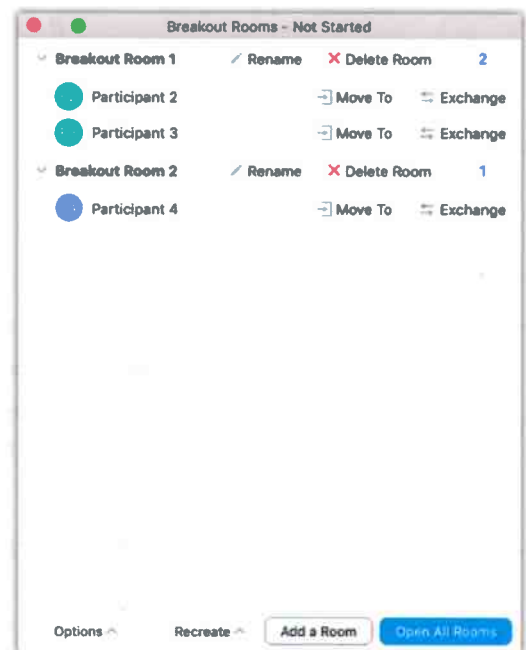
Breakout Rooms - Not Started

Breakout Room 1 Rename Delete Room 2

Participant 2 Move To Exchange

Participant 3 Move To Exchange

Breakout Room 2 Rename Delete Room 1

Participant 4 Move To Exchange

Options Recreate Add a Room Open All Rooms